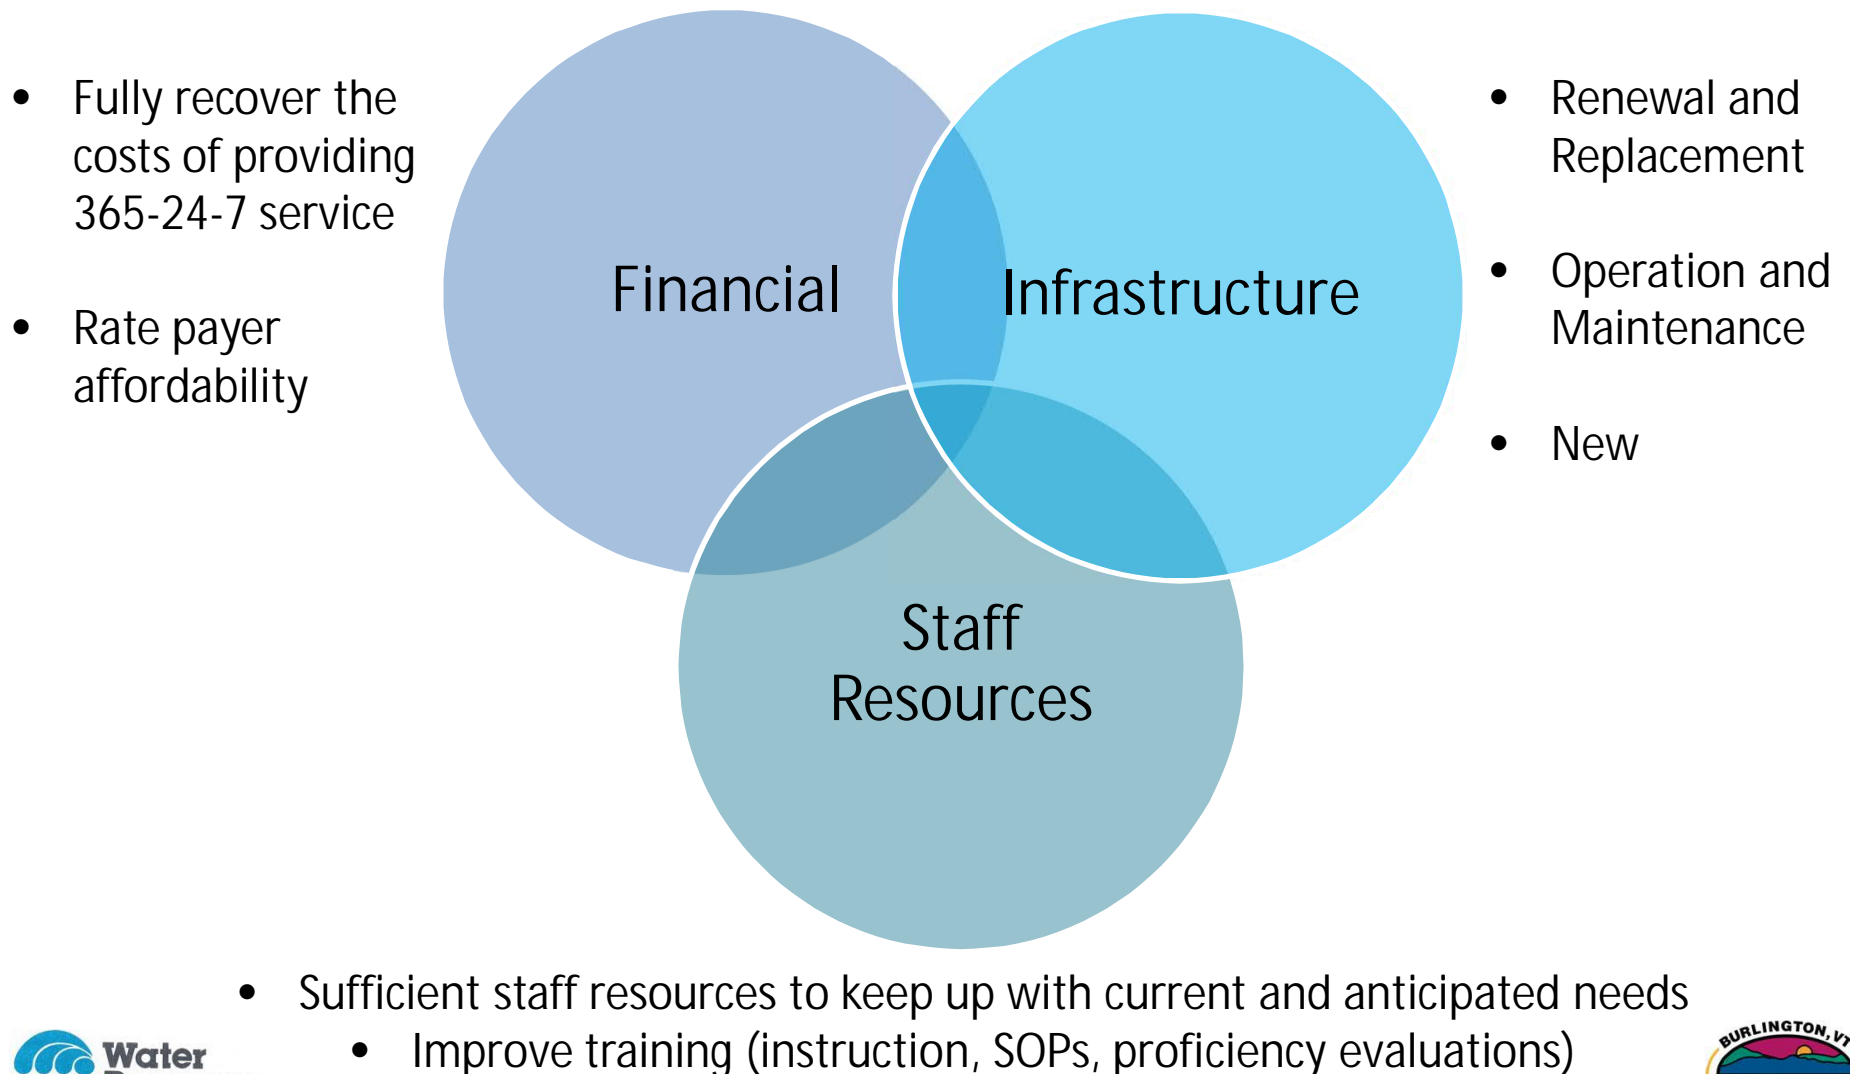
- Fully recover the costs of providing 365-24-7 service
- Rate payer affordability

Financial

Infrastructure

Staff Resources

- Renewal and Replacement
- Operation and Maintenance
- New

- Sufficient staff resources to keep up with current and anticipated needs
  - Improve training (instruction, SOPs, proficiency evaluations)

Water

BURLINGTON, VT